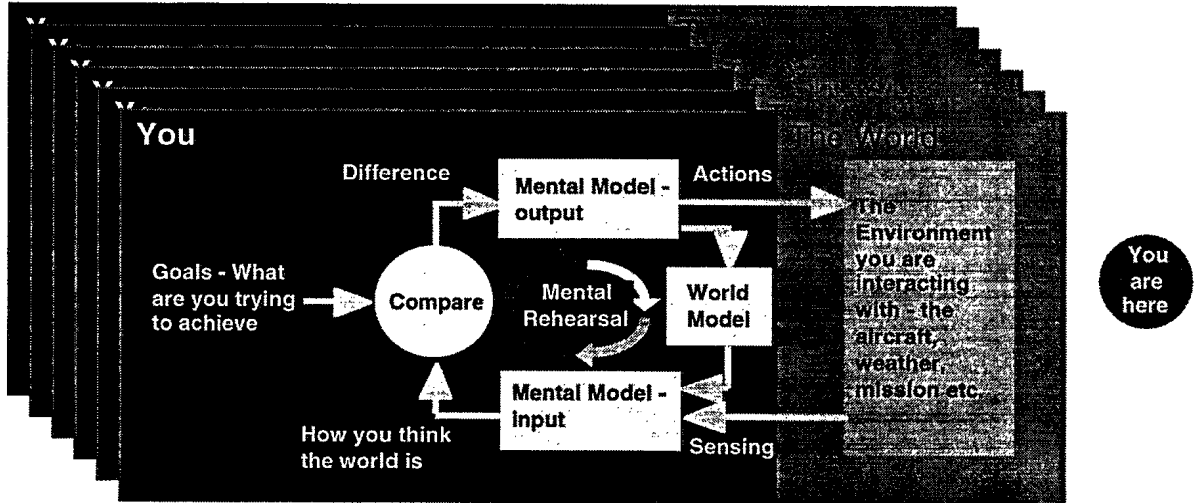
You

The World

Difference

Mental Model - output

Actions

The Environment you are interacting with - the aircraft, weather, mission etc.

Goals - What are you trying to achieve

Compare

Mental Rehearsal

World Model

Mental Model - input

How you think the world is

Sensing

You are here